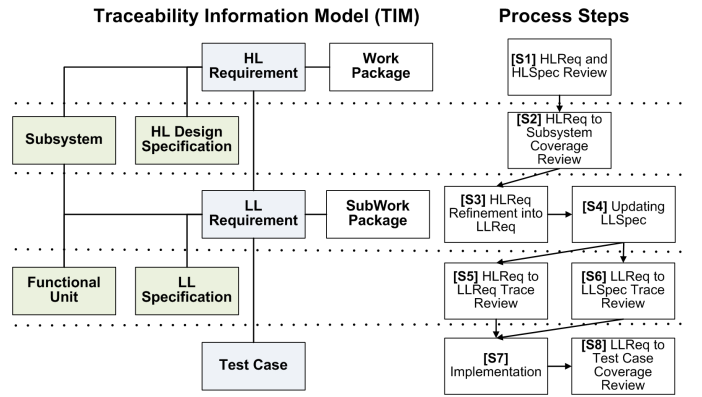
Traceability Information Model (TIM)

Process Steps

HL Requirement

Work Package

[S1] HLReq and HLSpec Review

Subsystem

HL Design Specification

[S2] HLReq to Subsystem Coverage Review

LL Requirement

SubWork Package

[S3] HLReq Refinement into LLReq

[S4] Updating LLSpec

Functional Unit

LL Specification

[S5] HLReq to LLReq Trace Review

[S6] LLReq to LLSpec Trace Review

Test Case

[S7] Implementation

[S8] LLReq to Test Case Coverage Review